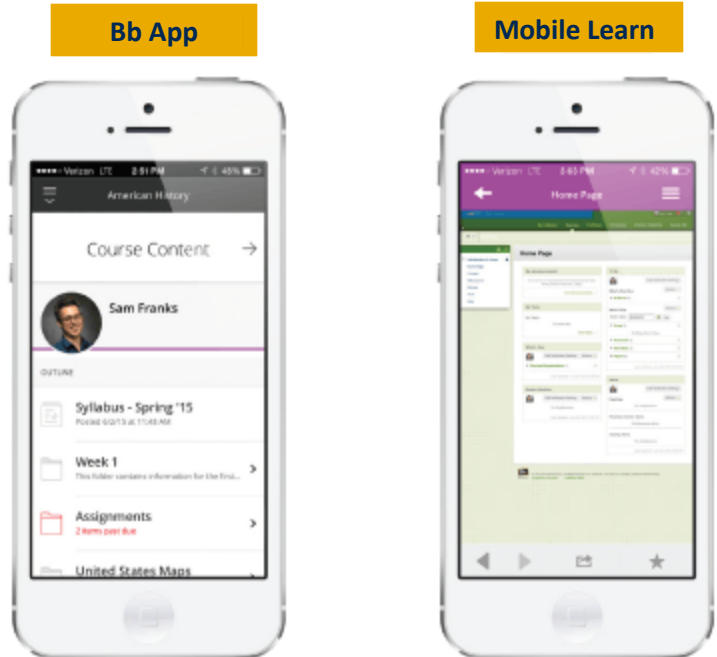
Bb App

Mobile Learn

Verizon LTE 2:51 PM 45%

American History

Course Content

Sam Franks

OUTLINE

Syllabus - Spring '15
Posted 6/2/15 at 11:48 AM

Week 1
This folder contains information for the first...

Assignments
2 items past due

United States Maps

Verizon LTE 2:55 PM 42%

Home Page

Home Page

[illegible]